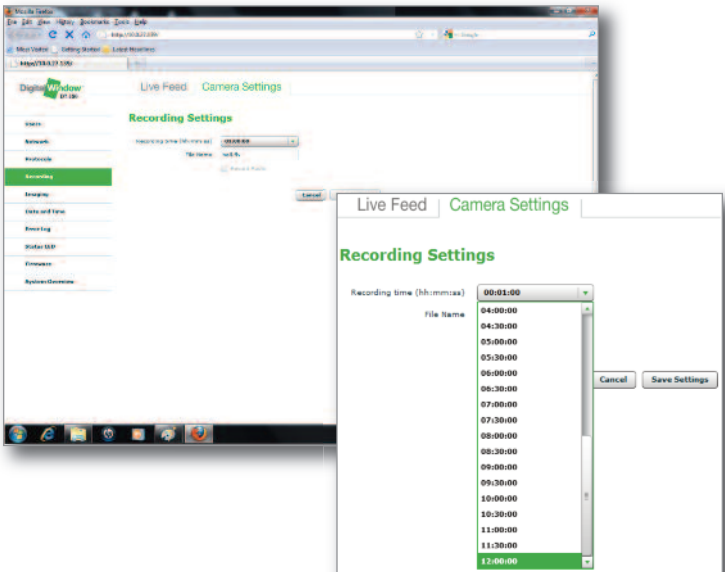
Mozilla Firefox
File Edit View History Bookmarks Tools Help
http://10.0.1.100/
Most Visited Getting Started Latest Headlines
http://10.0.1.100/

Digital Window DT-100

Live Feed Camera Settings

Users
Network
Protocols
Recording
Imaging
Date and Time
Event Log
Status LED
Firmware
System Overview

Recording Settings

Recording time (hh:mm:ss) 00:01:00
File Name rec%
Record Audio

Cancel

Live Feed Camera Settings

Recording Settings

Recording time (hh:mm:ss) 00:01:00
File Name

04:00:00
04:30:00
05:00:00
05:30:00
06:00:00
06:30:00
07:00:00
07:30:00
08:00:00
08:30:00
09:00:00
09:30:00
10:00:00
10:30:00
11:00:00
11:30:00
12:00:00

Cancel Save Settings